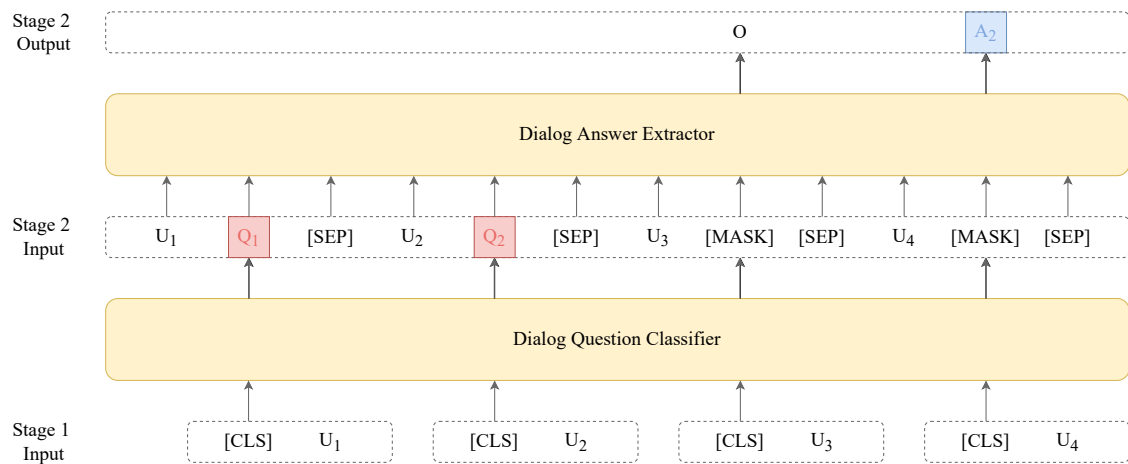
Stage 2 Output

O

$A_2$

Dialog Answer Extractor

Stage 2 Input

$U_1$ $Q_1$ [SEP] $U_2$ $Q_2$ [SEP] $U_3$ [MASK] [SEP] $U_4$ [MASK] [SEP]

Dialog Question Classifier

Stage 1 Input

[CLS] $U_1$

[CLS] $U_2$

[CLS] $U_3$

[CLS] $U_4$